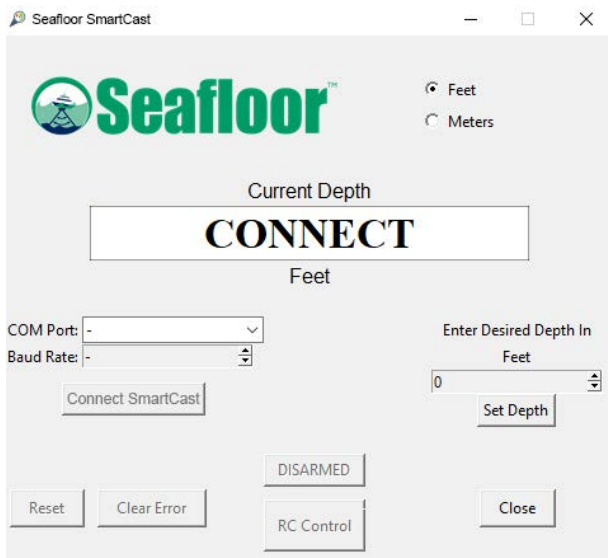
Seafloor SmartCast

Seafloor™

Feet
Meters

Current Depth

CONNECT

Feet

COM Port: -
Baud Rate: -

Connect SmartCast

Enter Desired Depth In Feet

0

Set Depth

DISARMED

Reset

Clear Error

RC Control

Close